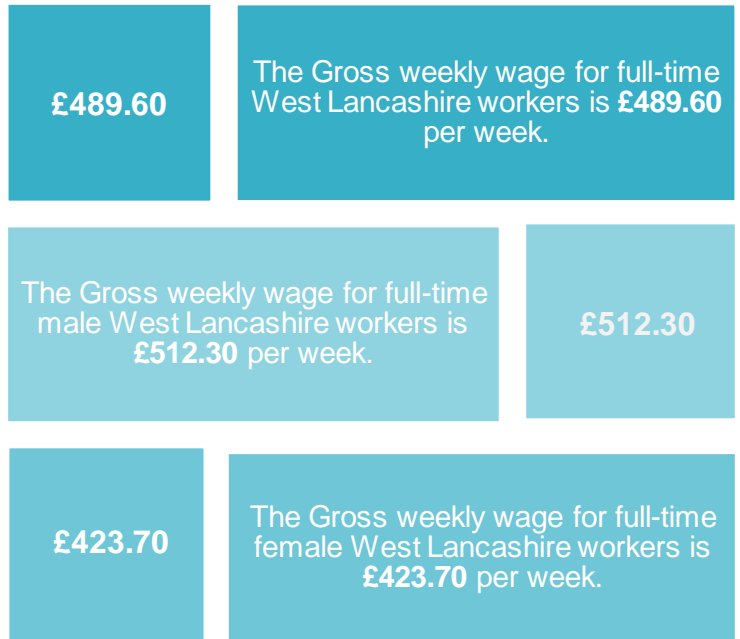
£489.60

The Gross weekly wage for full-time West Lancashire workers is **£489.60** per week.

The Gross weekly wage for full-time male West Lancashire workers is **£512.30** per week.

£512.30

£423.70

The Gross weekly wage for full-time female West Lancashire workers is **£423.70** per week.